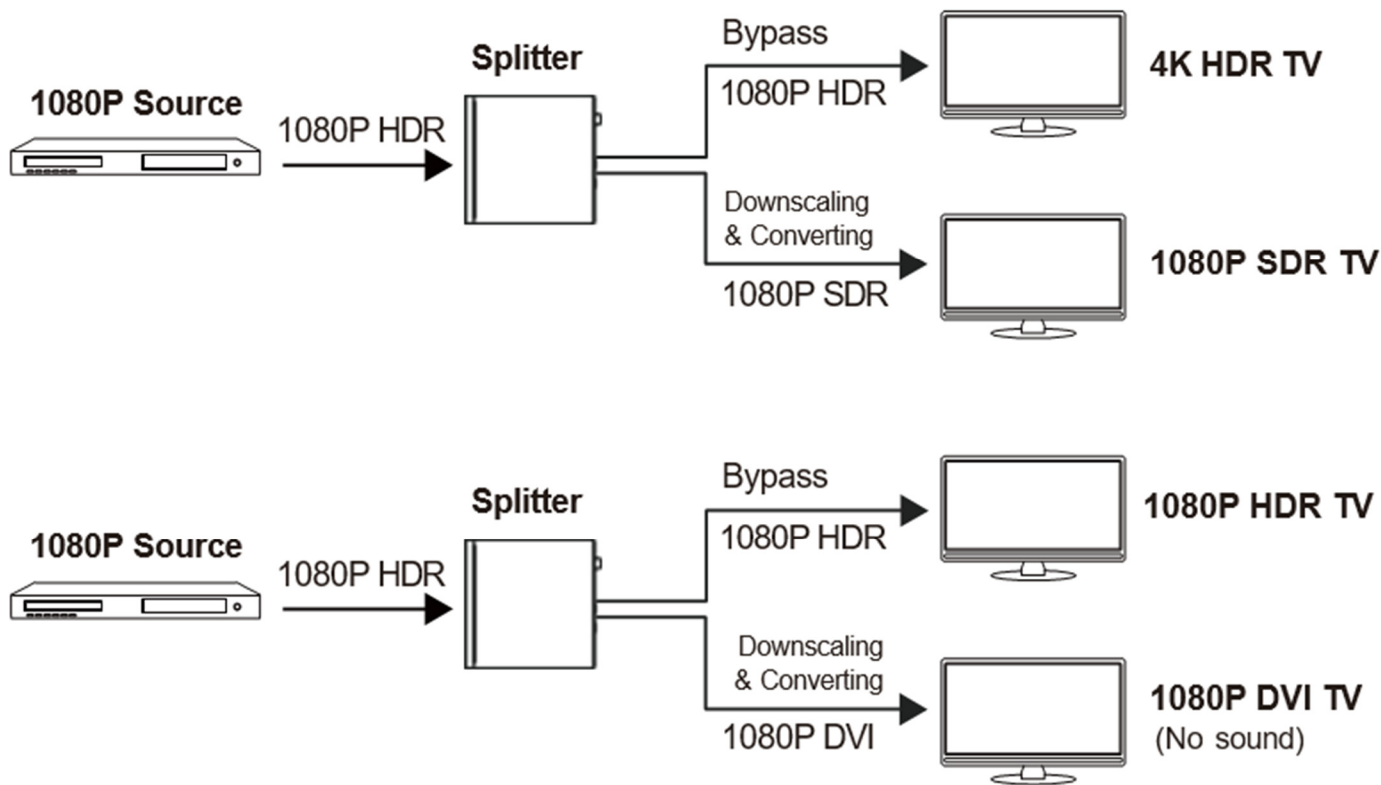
1080P Source

1080P HDR

Splitter

Bypass

1080P HDR

4K HDR TV

Downscaling & Converting

1080P SDR

1080P SDR TV

1080P Source

1080P HDR

Splitter

Bypass

1080P HDR

1080P HDR TV

Downscaling & Converting

1080P DVI

1080P DVI TV
(No sound)